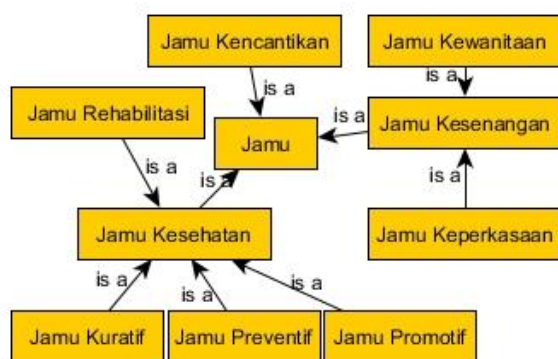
Jamu Kencantikan

Jamu Kewanitaan

is a

is a

Jamu Rehabilitasi

is a

Jamu

Jamu Kesenangan

is a

is a

is a

Jamu Kesehatan

Jamu Keperkasaan

is a

is a

is a

Jamu Kuratif

Jamu Preventif

Jamu Promotif